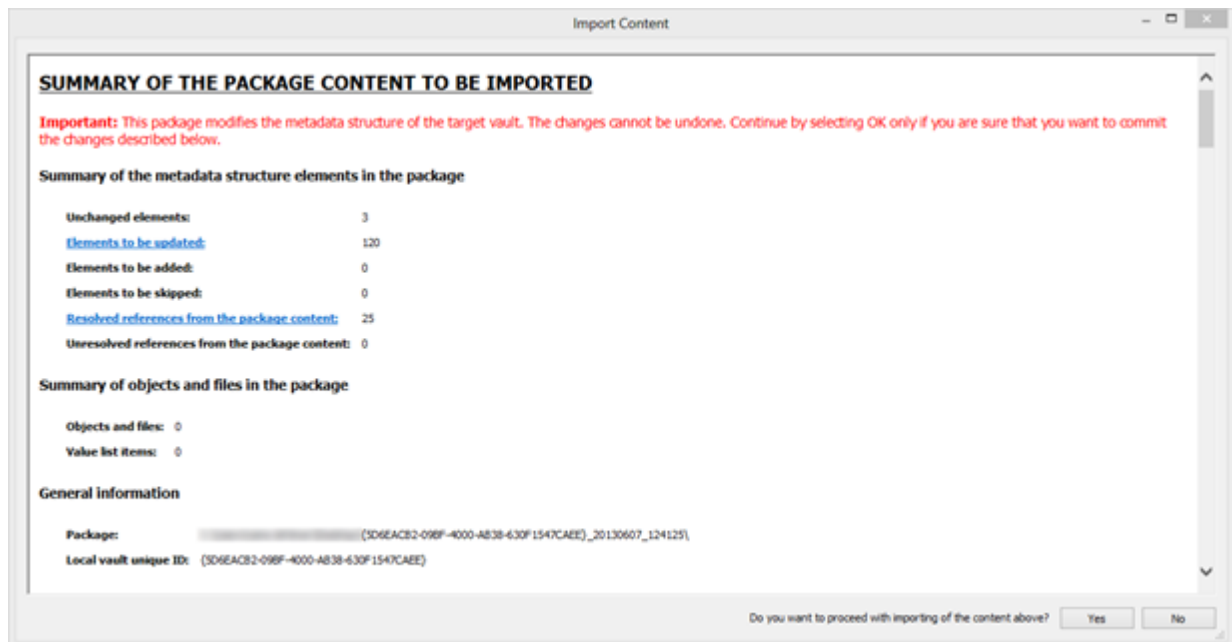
Import Content

SUMMARY OF THE PACKAGE CONTENT TO BE IMPORTED

Important: This package modifies the metadata structure of the target vault. The changes cannot be undone. Continue by selecting OK only if you are sure that you want to commit the changes described below.

Summary of the metadata structure elements in the package

| | |
|---|---|
| Unchanged elements: | 3 |
| Elements to be updated: | 120 |
| Elements to be added: | 0 |
| Elements to be skipped: | 0 |
| Resolved references from the package content: | 25 |
| Unresolved references from the package content: | 0 |

Summary of objects and files in the package

Objects and files: 0
Value list items: 0

General information

Package: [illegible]{5D6EACB2-09BF-4000-AB38-630F1547CAEE}_20130607_124125\
Local vault unique ID: {5D6EACB2-09BF-4000-AB38-630F1547CAEE}

Do you want to proceed with importing of the content above? Yes No